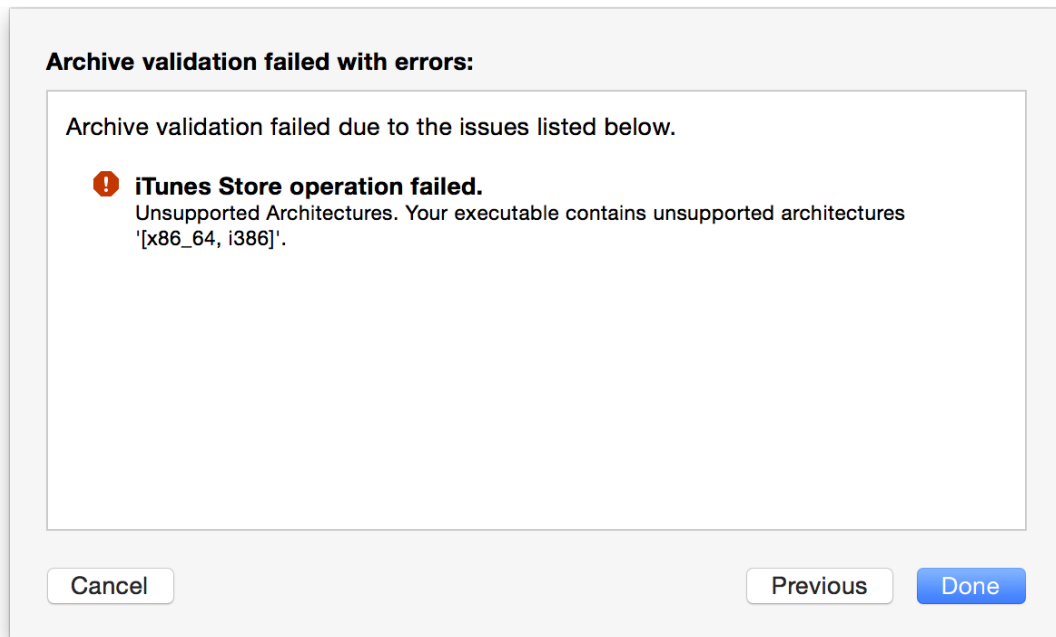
Archive validation failed with errors:

Archive validation failed due to the issues listed below.

iTunes Store operation failed.
Unsupported Architectures. Your executable contains unsupported architectures '[x86_64, i386]'.

Cancel

Previous

Done